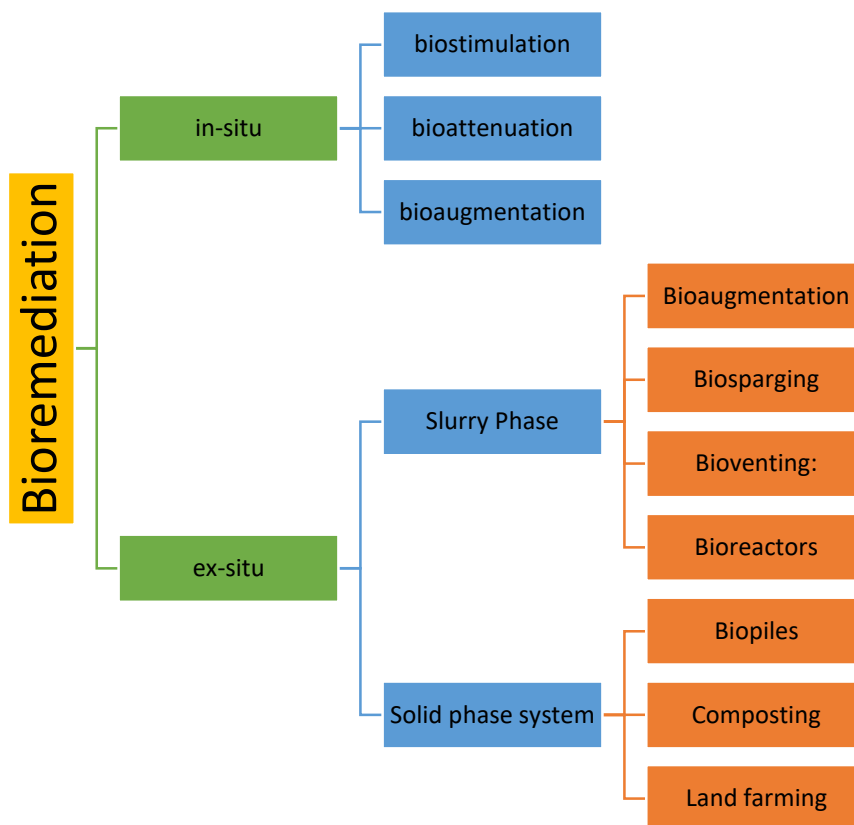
Bioremediation

in-situ

biostimulation

bioattenuation

bioaugmentation

ex-situ

Slurry Phase

Bioaugmentation

Biosparging

Bioventing:

Bioreactors

Solid phase system

Biopiles

Composting

Land farming